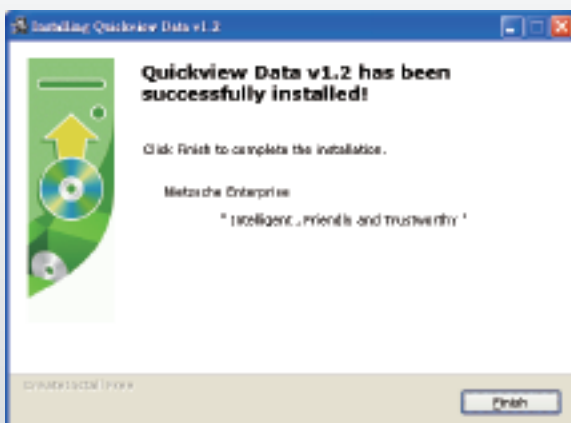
Installing Quickview Data v1.2

Quickview Data v1.2 has been successfully installed!

Click Finish to complete the installation.

Nietzsche Enterprise

" Intelligent , Friendly and Trustworthy "

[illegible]

Finish